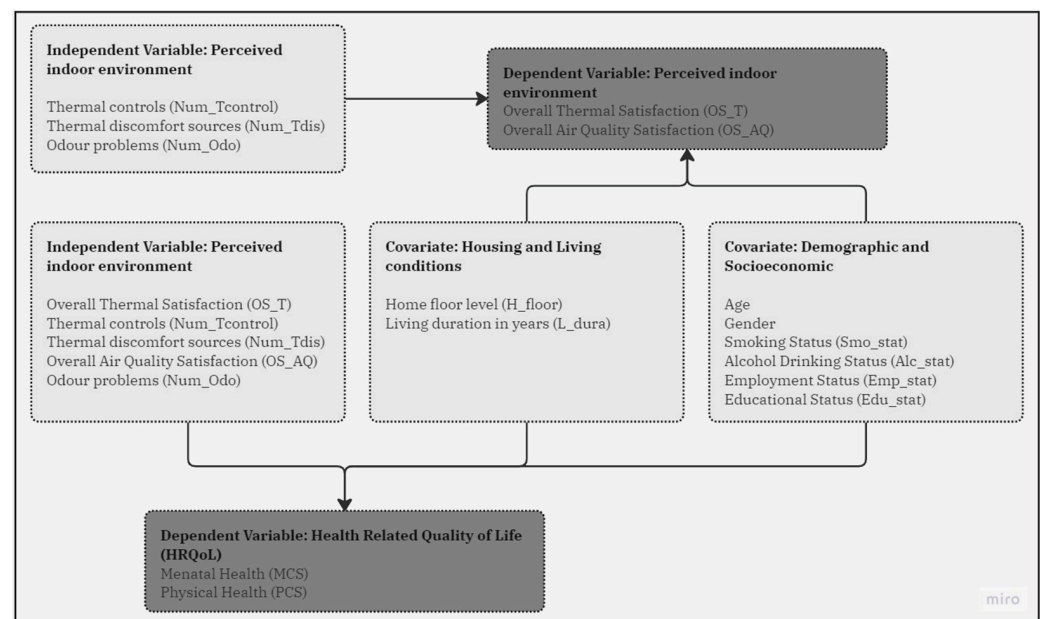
**Independent Variable: Perceived indoor environment**

Thermal controls (Num_Tcontrol)
Thermal discomfort sources (Num_Tdis)
Odour problems (Num_Odo)

**Dependent Variable: Perceived indoor environment**
Overall Thermal Satisfaction (OS_T)
Overall Air Quality Satisfaction (OS_AQ)

**Independent Variable: Perceived indoor environment**

Overall Thermal Satisfaction (OS_T)
Thermal controls (Num_Tcontrol)
Thermal discomfort sources (Num_Tdis)
Overall Air Quality Satisfaction (OS_AQ)
Odour problems (Num_Odo)

**Covariate: Housing and Living conditions**

Home floor level (H_floor)
Living duration in years (L_dura)

**Covariate: Demographic and Socioeconomic**

Age
Gender
Smoking Status (Smo_stat)
Alcohol Drinking Status (Alc_stat)
Employment Status (Emp_stat)
Educational Status (Edu_stat)

**Dependent Variable: Health Related Quality of Life (HRQoL)**
Menatal Health (MCS)
Physical Health (PCS)

miro